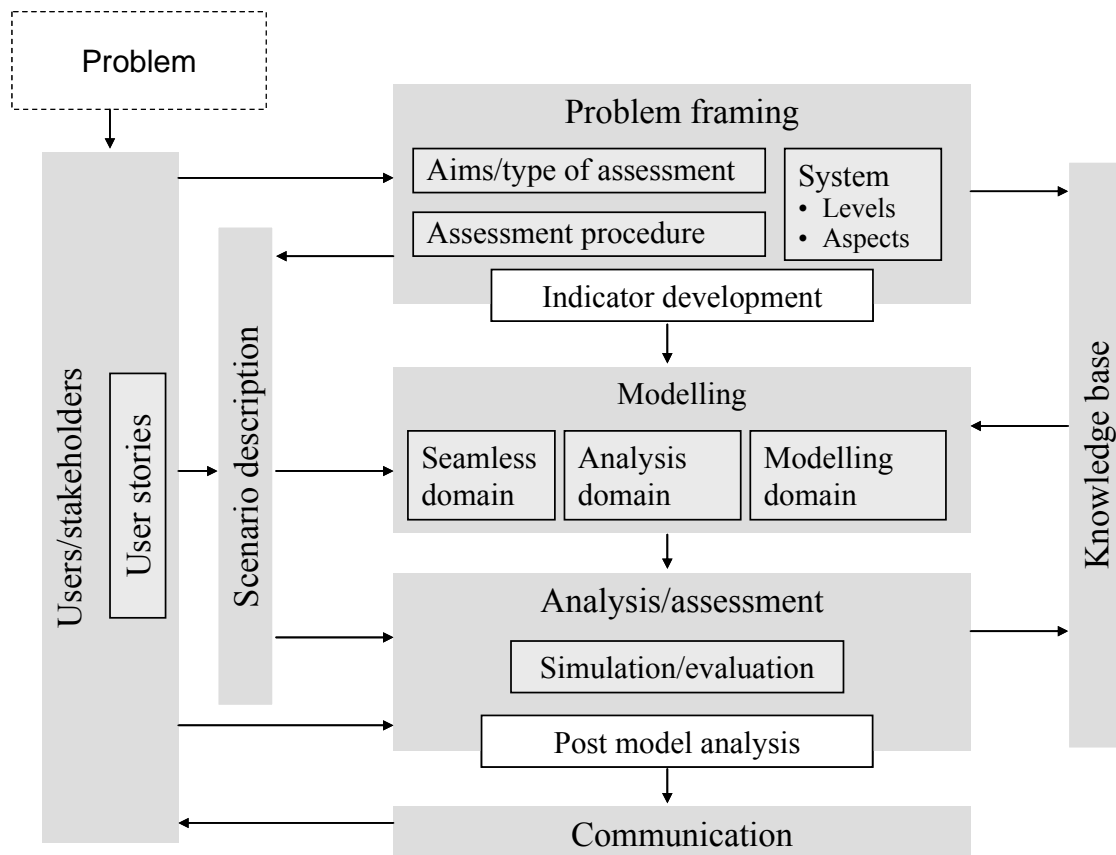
Problem

Users/stakeholders

User stories

Scenario description

Problem framing

Aims/type of assessment

Assessment procedure

System
• Levels
• Aspects

Indicator development

Modelling

Seamless domain

Analysis domain

Modelling domain

Analysis/assessment

Simulation/evaluation

Post model analysis

Communication

Knowledge base